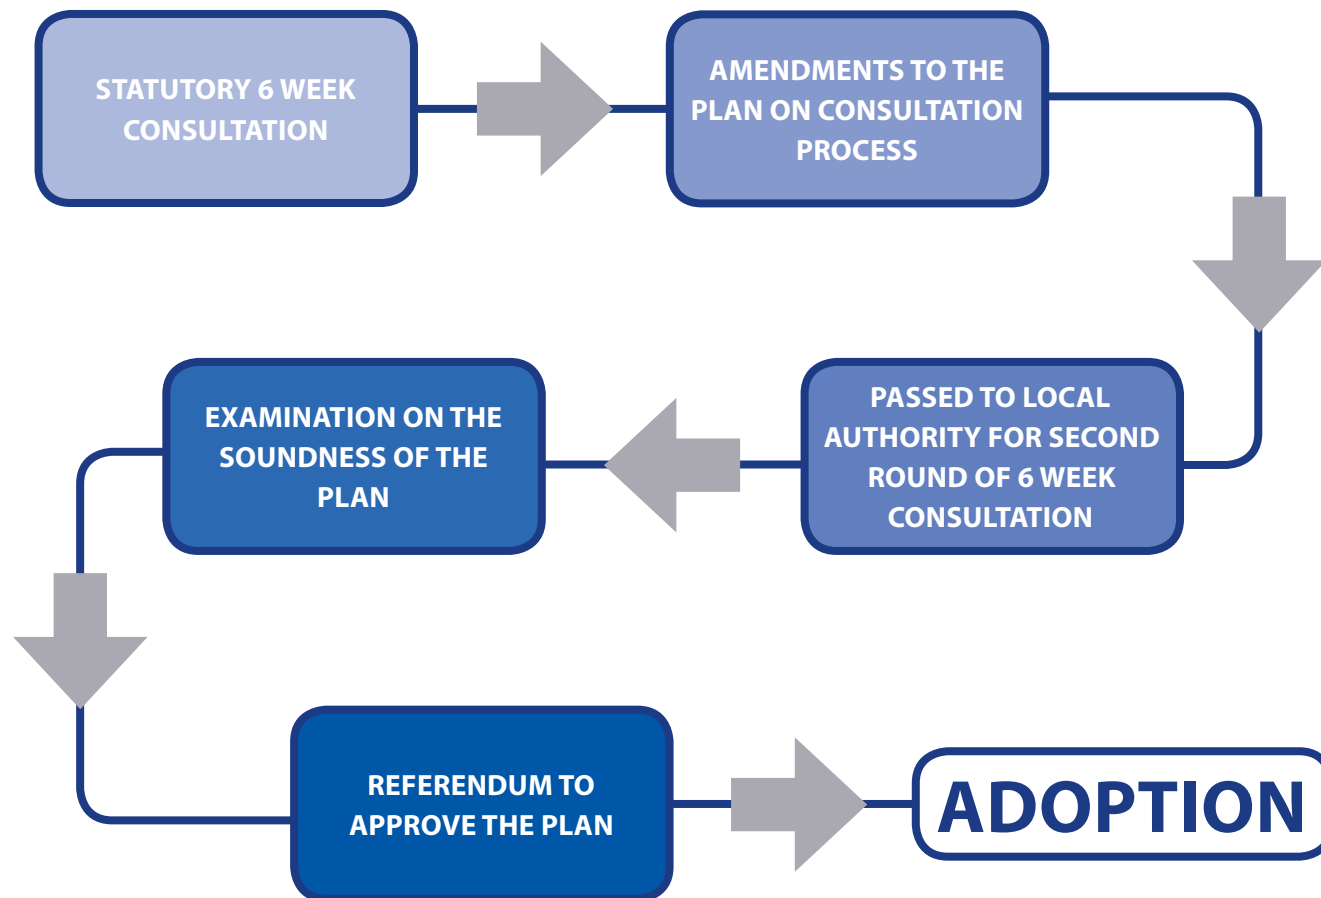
STATUTORY 6 WEEK CONSULTATION

AMENDMENTS TO THE PLAN ON CONSULTATION PROCESS

PASSED TO LOCAL AUTHORITY FOR SECOND ROUND OF 6 WEEK CONSULTATION

EXAMINATION ON THE SOUNDNESS OF THE PLAN

REFERENDUM TO APPROVE THE PLAN

ADOPTION